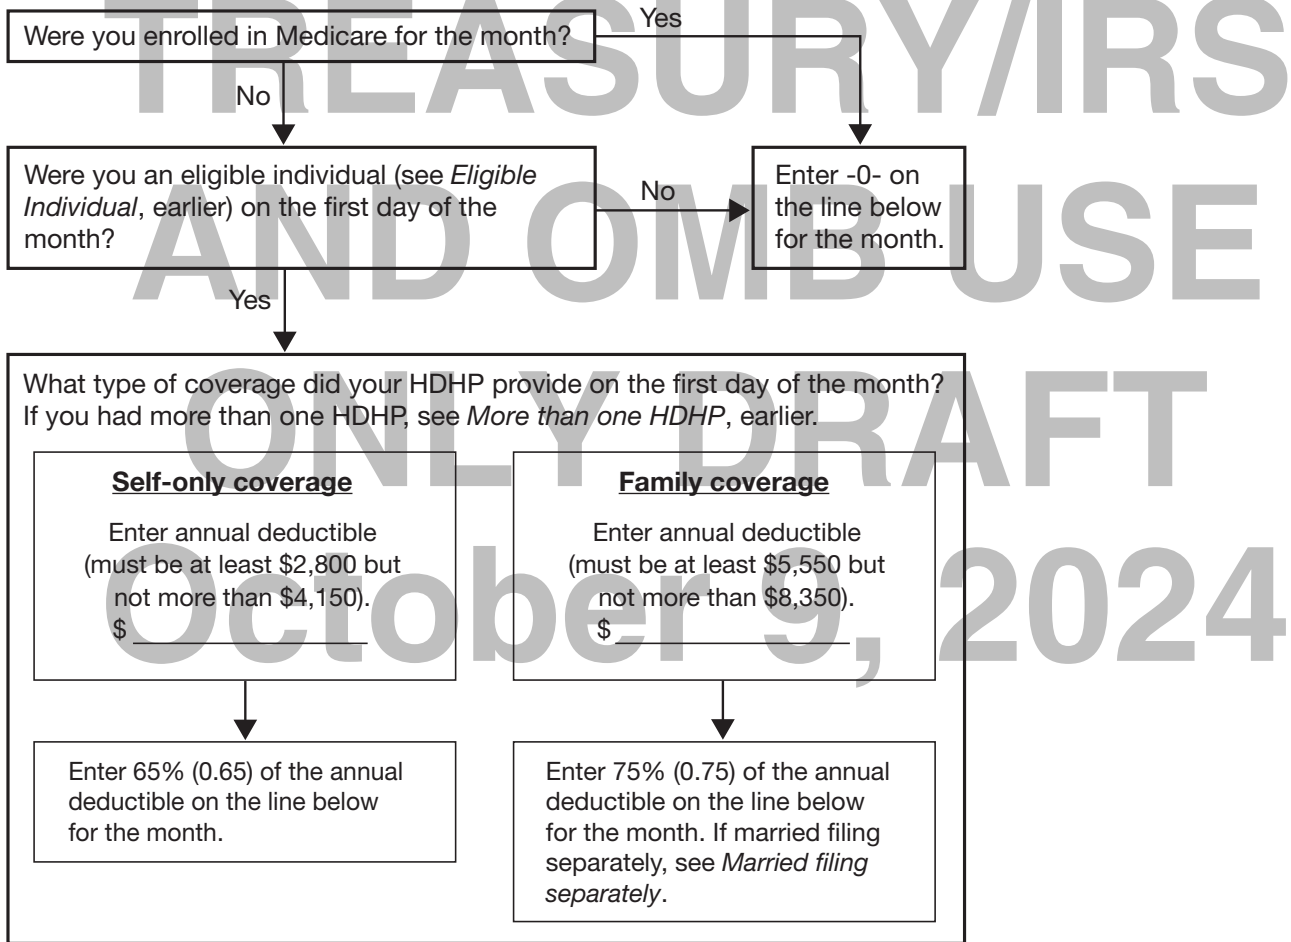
TREASURY/IRS AND OMB USE ONLY DRAFT October 9, 2024

Were you enrolled in Medicare for the month?

Yes

No

Were you an eligible individual (see *Eligible Individual*, earlier) on the first day of the month?

No

Enter -0- on the line below for the month.

Yes

What type of coverage did your HDHP provide on the first day of the month? If you had more than one HDHP, see *More than one HDHP*, earlier.

**Self-only coverage**

Enter annual deductible (must be at least \$2,800 but not more than \$4,150).
\$ ____________

**Family coverage**

Enter annual deductible (must be at least \$5,550 but not more than \$8,350).
\$ ____________

Enter 65% (0.65) of the annual deductible on the line below for the month.

Enter 75% (0.75) of the annual deductible on the line below for the month. If married filing separately, see *Married filing separately*.